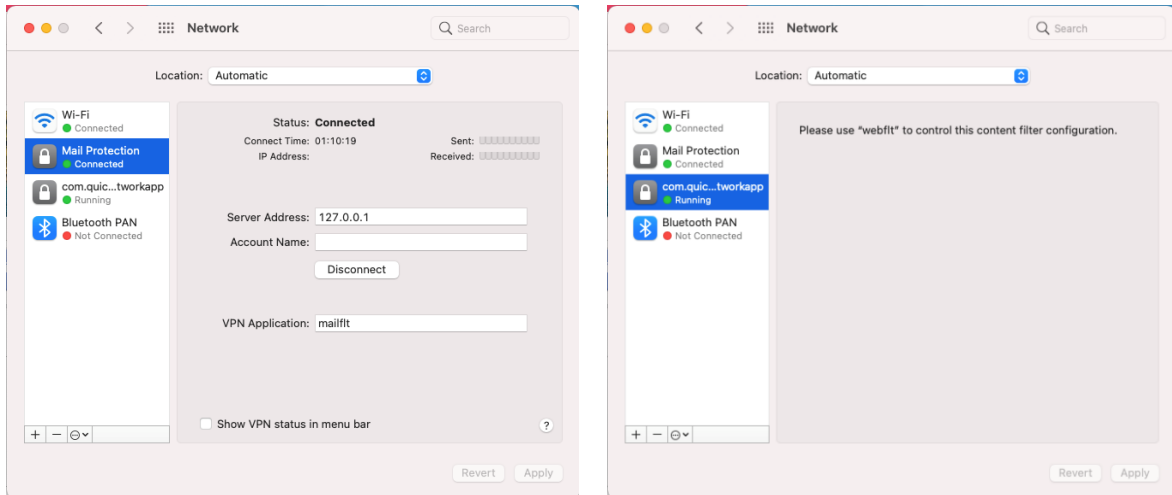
Network

Search

Location: Automatic

Wi-Fi
Connected

Mail Protection
Connected

com.quic...tworkapp
Running

Bluetooth PAN
Not Connected

Status: Connected
Connect Time: 01:10:19
IP Address:
Sent:
Received:

Server Address: 127.0.0.1
Account Name:
Disconnect

VPN Application: mailflt

Show VPN status in menu bar
?

+ − ⊖

Revert Apply

Network

Search

Location: Automatic

Wi-Fi
Connected

Mail Protection
Connected

com.quic...tworkapp
Running

Bluetooth PAN
Not Connected

Please use "webflt" to control this content filter configuration.

+ − ⊖

Revert Apply